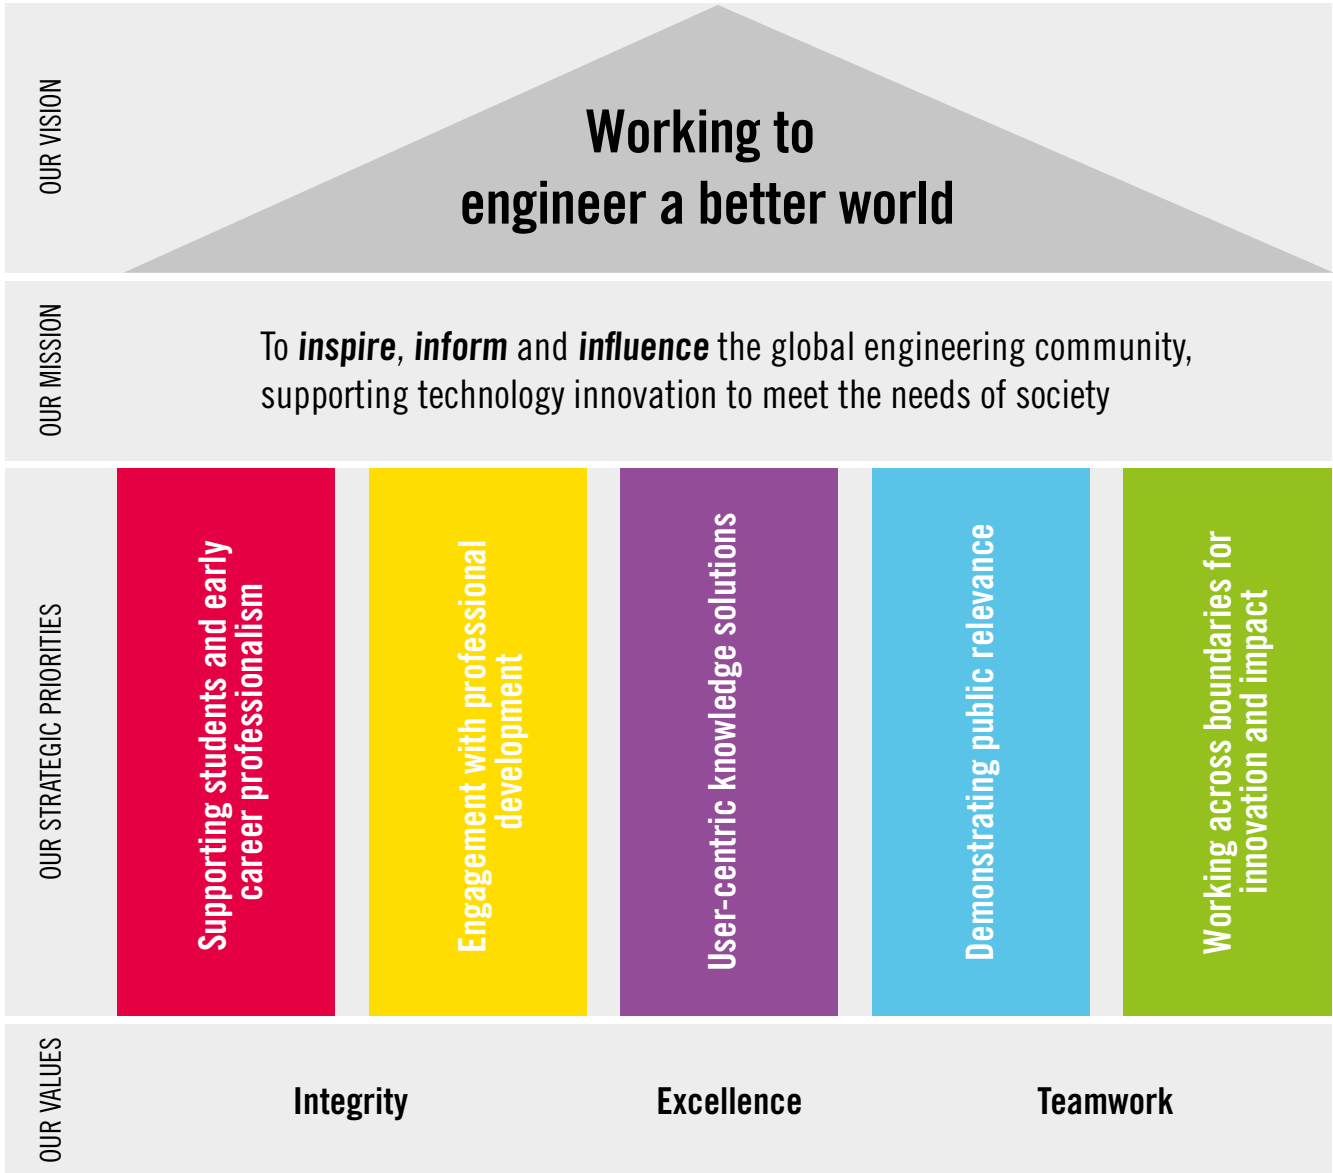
OUR VISION

Working to engineer a better world

OUR MISSION

To ***inspire***, ***inform*** and ***influence*** the global engineering community, supporting technology innovation to meet the needs of society

OUR STRATEGIC PRIORITIES

Supporting students and early career professionalism

Engagement with professional development

User-centric knowledge solutions

Demonstrating public relevance

Working across boundaries for innovation and impact

OUR VALUES

Integrity

Excellence

Teamwork